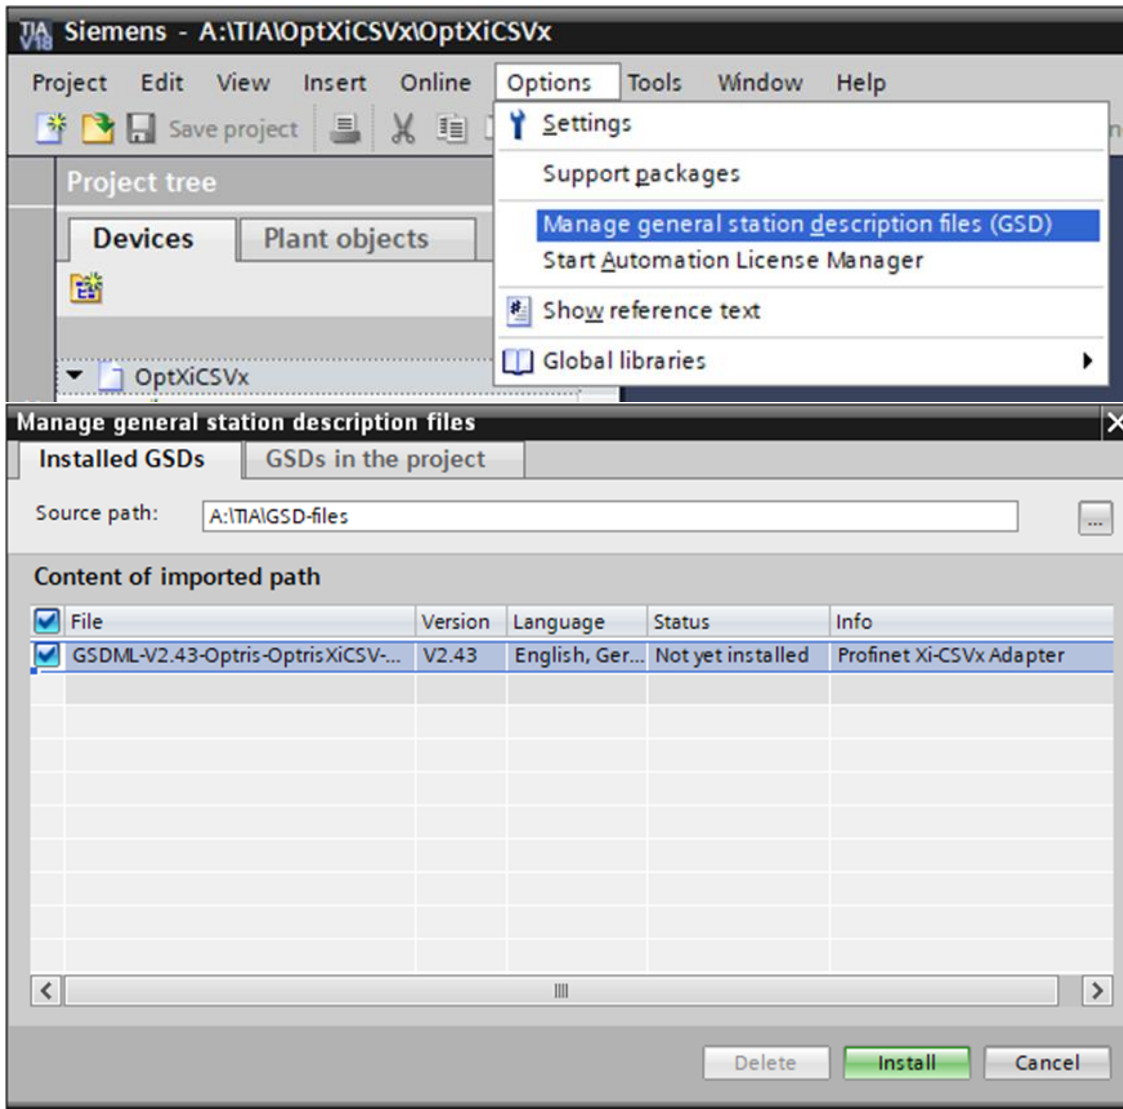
TIA V18 Siemens - A:\TIA\OptXiCSVx\OptXiCSVx

Project Edit View Insert Online Options Tools Window Help

Save project

Settings
Support packages
Manage general station description files (GSD)
Start Automation License Manager
Show reference text
Global libraries

Project tree

Devices Plant objects

OptXiCSVx

Manage general station description files

Installed GSDs GSDs in the project

Source path: A:\TIA\GSD-files ...

Content of imported path

| File | Version | Language | Status | Info |
|---|---|---|---|---|
| GSDML-V2.43-Optris-OptrisXiCSV-... | V2.43 | English, Ger... | Not yet installed | Profinet Xi-CSVx Adapter |

Delete Install Cancel